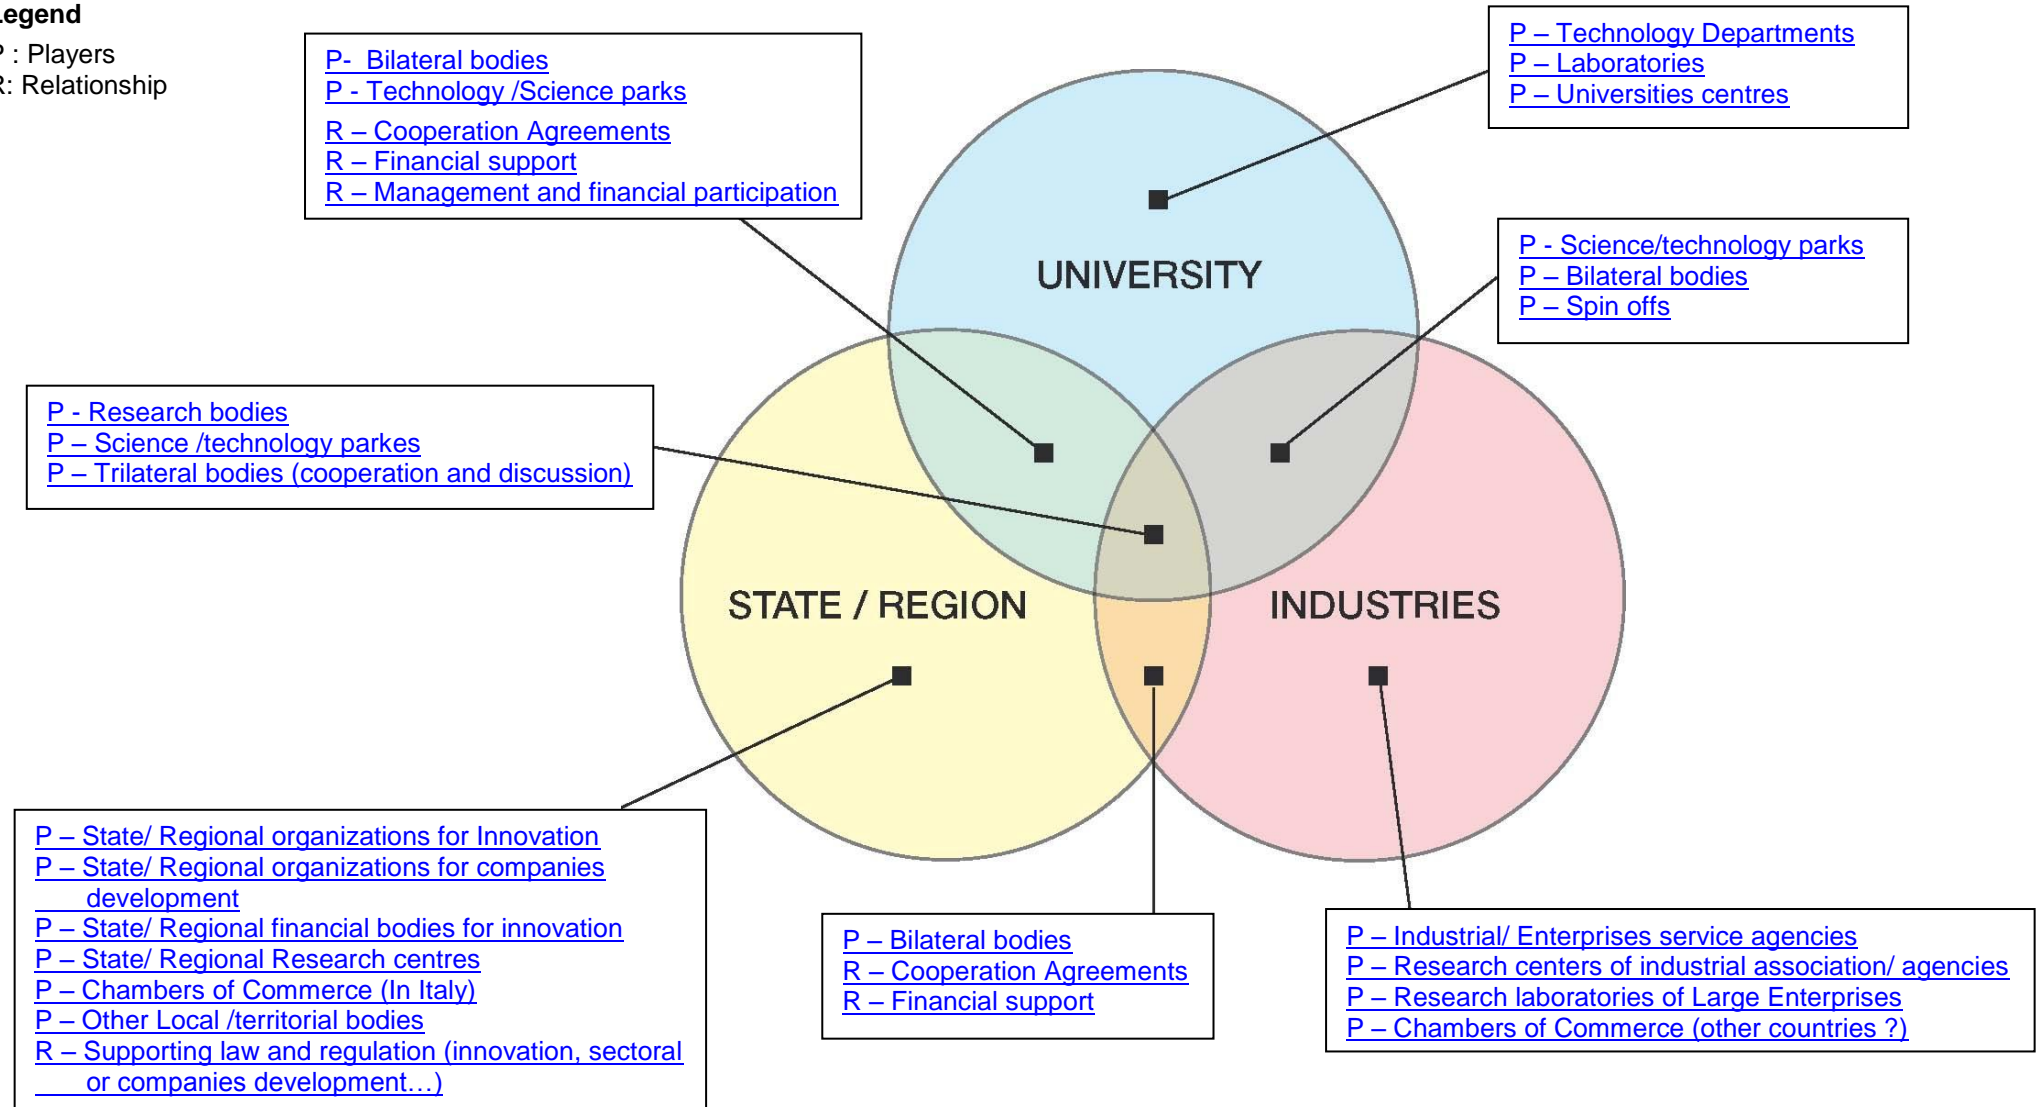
Legend
P : Players
R: Relationship

P- Bilateral bodies
P - Technology /Science parks
R – Cooperation Agreements
R – Financial support
R – Management and financial participation

P – Technology Departments
P – Laboratories
P – Universities centres

UNIVERSITY

P - Science/technology parks
P – Bilateral bodies
P – Spin offs

P - Research bodies
P – Science /technology parkes
P – Trilateral bodies (cooperation and discussion)

STATE / REGION

INDUSTRIES

P – State/ Regional organizations for Innovation
P – State/ Regional organizations for companies development
P – State/ Regional financial bodies for innovation
P – State/ Regional Research centres
P – Chambers of Commerce (In Italy)
P – Other Local /territorial bodies
R – Supporting law and regulation (innovation, sectoral or companies development…)

P – Bilateral bodies
R – Cooperation Agreements
R – Financial support

P – Industrial/ Enterprises service agencies
P – Research centers of industrial association/ agencies
P – Research laboratories of Large Enterprises
P – Chambers of Commerce (other countries ?)